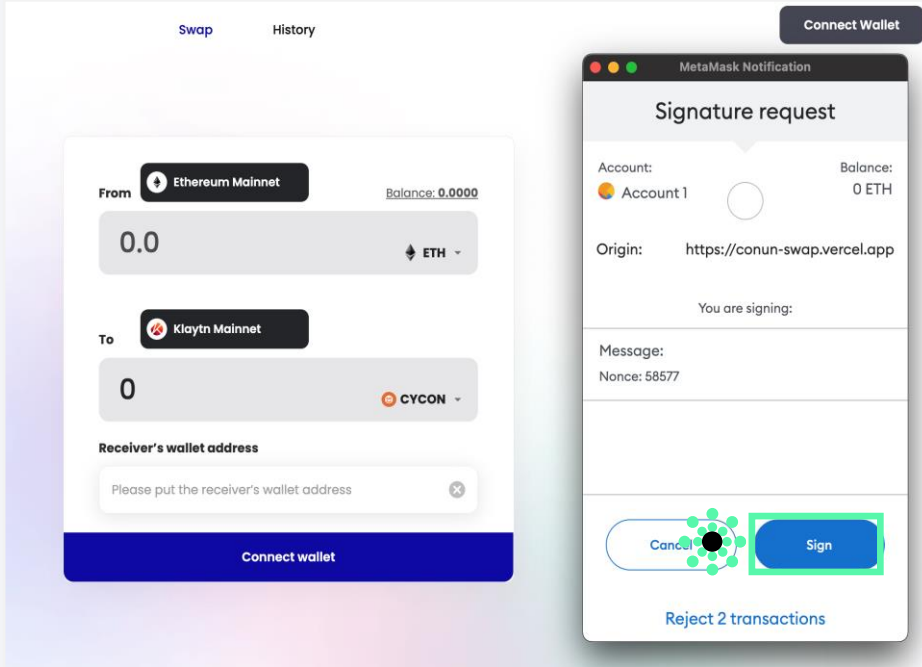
Swap History

Connect Wallet

From Ethereum Mainnet Balance: 0.0000

0.0 ETH

To Klaytn Mainnet

0 CYCON

Receiver's wallet address

Please put the receiver's wallet address

Connect wallet

MetaMask Notification

Signature request

Account: Balance:
Account 1 0 ETH

Origin: https://conun-swap.vercel.app

You are signing:

Message:
Nonce: 58577

Canc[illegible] Sign

Reject 2 transactions